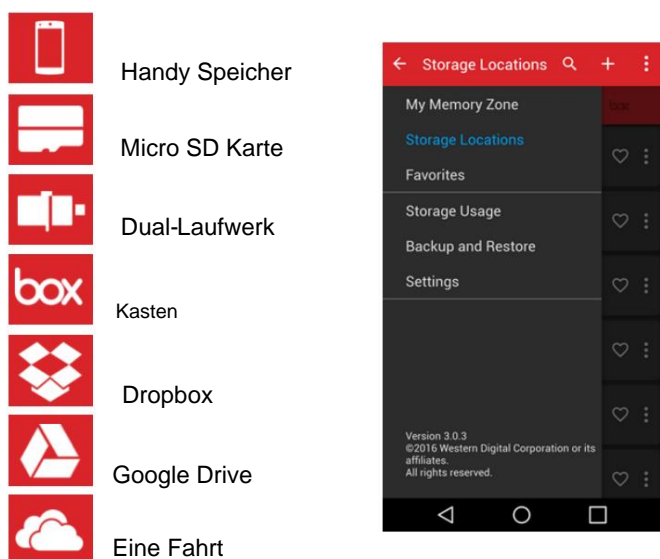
Handy Speicher

Micro SD Karte

Dual-Laufwerk

box

Kasten

Dropbox

Google Drive

Eine Fahrt

Storage Locations

My Memory Zone

box

Storage Locations

Favorites

Storage Usage

Backup and Restore

Settings

Version 3.0.3
©2016 Western Digital Corporation or its affiliates.
All rights reserved.